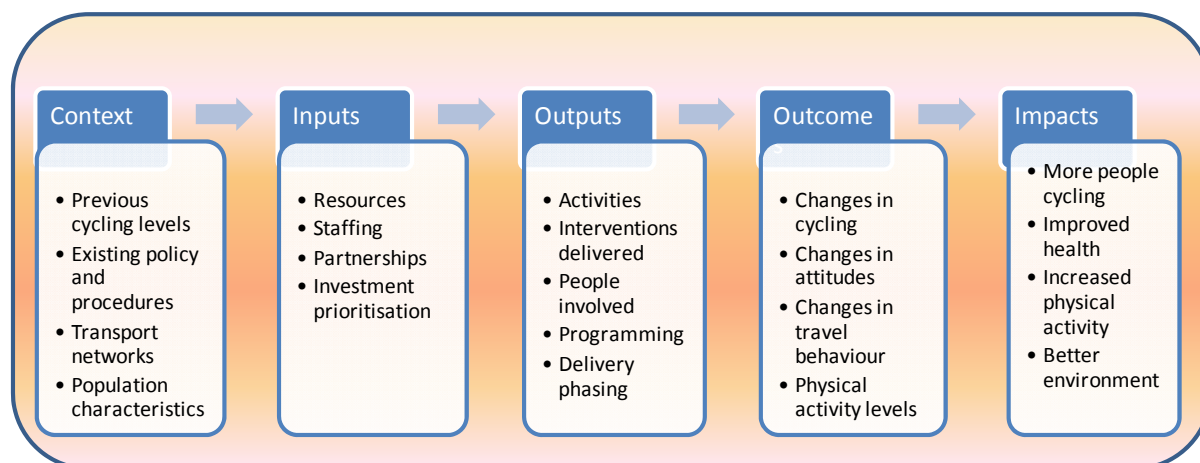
Context

- Previous cycling levels
- Existing policy and procedures
- Transport networks
- Population characteristics

Inputs

- Resources
- Staffing
- Partnerships
- Investment prioritisation

Outputs

- Activities
- Interventions delivered
- People involved
- Programming
- Delivery phasing

Outcome

- Changes in cycling
- Changes in attitudes
- Changes in travel behaviour
- Physical activity levels

Impacts

- More people cycling
- Improved health
- Increased physical activity
- Better environment